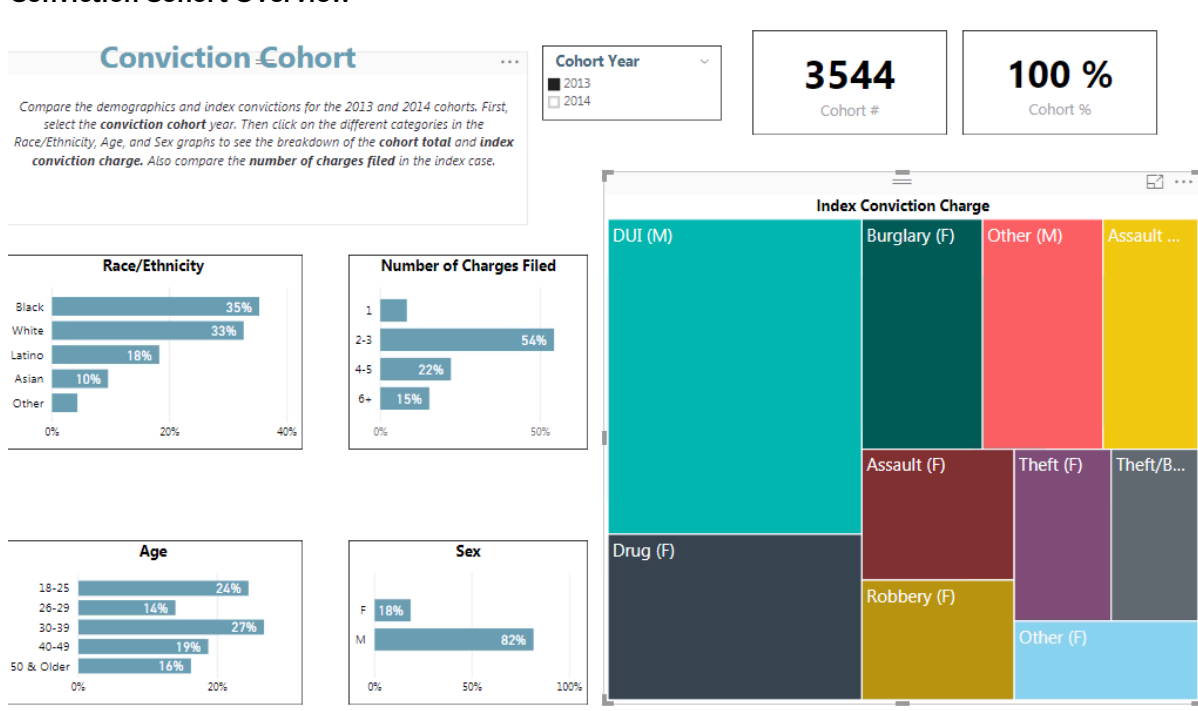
Conviction Cohort

Compare the demographics and index convictions for the 2013 and 2014 cohorts. First, select the **conviction cohort** year. Then click on the different categories in the Race/Ethnicity, Age, and Sex graphs to see the breakdown of the **cohort total** and **index conviction charge.** Also compare the **number of charges filed** in the index case.

Cohort Year
2013
2014

3544
Cohort #

100 %
Cohort %

Race/Ethnicity
Black 35%
White 33%
Latino 18%
Asian 10%
Other
0% 20% 40%

Number of Charges Filed
1
2-3 54%
4-5 22%
6+ 15%
0% 50%

Age
18-25 24%
26-29 14%
30-39 27%
40-49 19%
50 & Older 16%
0% 20%

Sex
F 18%
M 82%
0% 50% 100%

Index Conviction Charge
DUI (M)
Burglary (F)
Other (M)
Assault ...
Assault (F)
Theft (F)
Theft/B...
Drug (F)
Robbery (F)
Other (F)